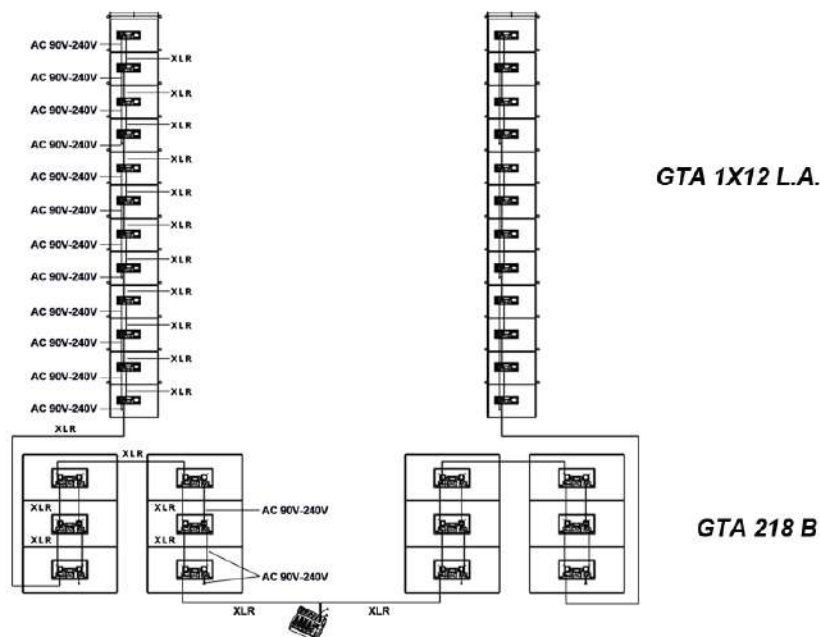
AC 90V-240V
XLR
AC 90V-240V
XLR
AC 90V-240V
XLR
AC 90V-240V
XLR
AC 90V-240V
XLR
AC 90V-240V
XLR
AC 90V-240V
XLR
AC 90V-240V
XLR
AC 90V-240V
XLR
AC 90V-240V
XLR
AC 90V-240V
XLR
AC 90V-240V
XLR
GTA 1X12 L.A.
XLR
XLR
XLR
XLR
AC 90V-240V
XLR
XLR
AC 90V-240V
GTA 218 B
XLR
XLR